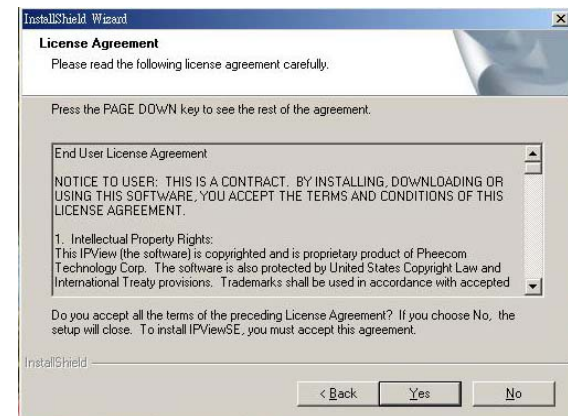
InstallShield Wizard

License Agreement

Please read the following license agreement carefully.

Press the PAGE DOWN key to see the rest of the agreement.

End User License Agreement

NOTICE TO USER: THIS IS A CONTRACT. BY INSTALLING, DOWNLOADING OR USING THIS SOFTWARE, YOU ACCEPT THE TERMS AND CONDITIONS OF THIS LICENSE AGREEMENT.

1. Intellectual Property Rights:
This IPView (the software) is copyrighted and is proprietary product of Pheecom Technology Corp. The software is also protected by United States Copyright Law and International Treaty provisions. Trademarks shall be used in accordance with accepted

Do you accept all the terms of the preceding License Agreement? If you choose No, the setup will close. To install IPViewSE, you must accept this agreement.

InstallShield

< Back

Yes

No